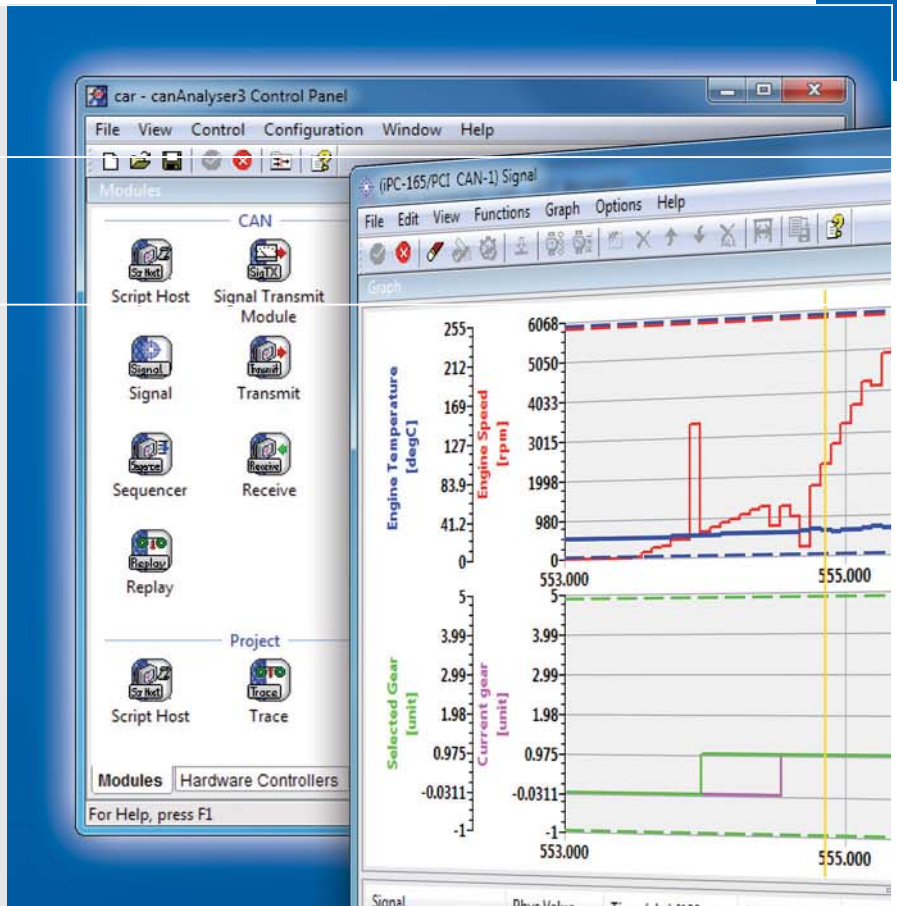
car - canAnalyser3 Control Panel

File View Control Configuration Window Help

Modules

CAN

Script Host
Signal Transmit Module
Signal
Transmit
Sequencer
Receive
Replay

Project

Script Host
Trace

Modules Hardware Controllers

For Help, press F1

(iPC-165/PCI CAN-1) Signal

File Edit View Functions Graph Options Help

Graph

Engine Temperature [degC]
Engine Speed [rpm]

255
212
169
127
83.9
41.2
0

6068
5050
4033
3015
1998
980
0

553.000
555.000

Selected Gear [unit]
Current gear [unit]

5
3.99
2.99
1.98
0.975
-0.0311
-1

5
3.99
2.99
1.98
0.975
-0.0311
-1

553.000
555.000

Signal
Phys Value
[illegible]